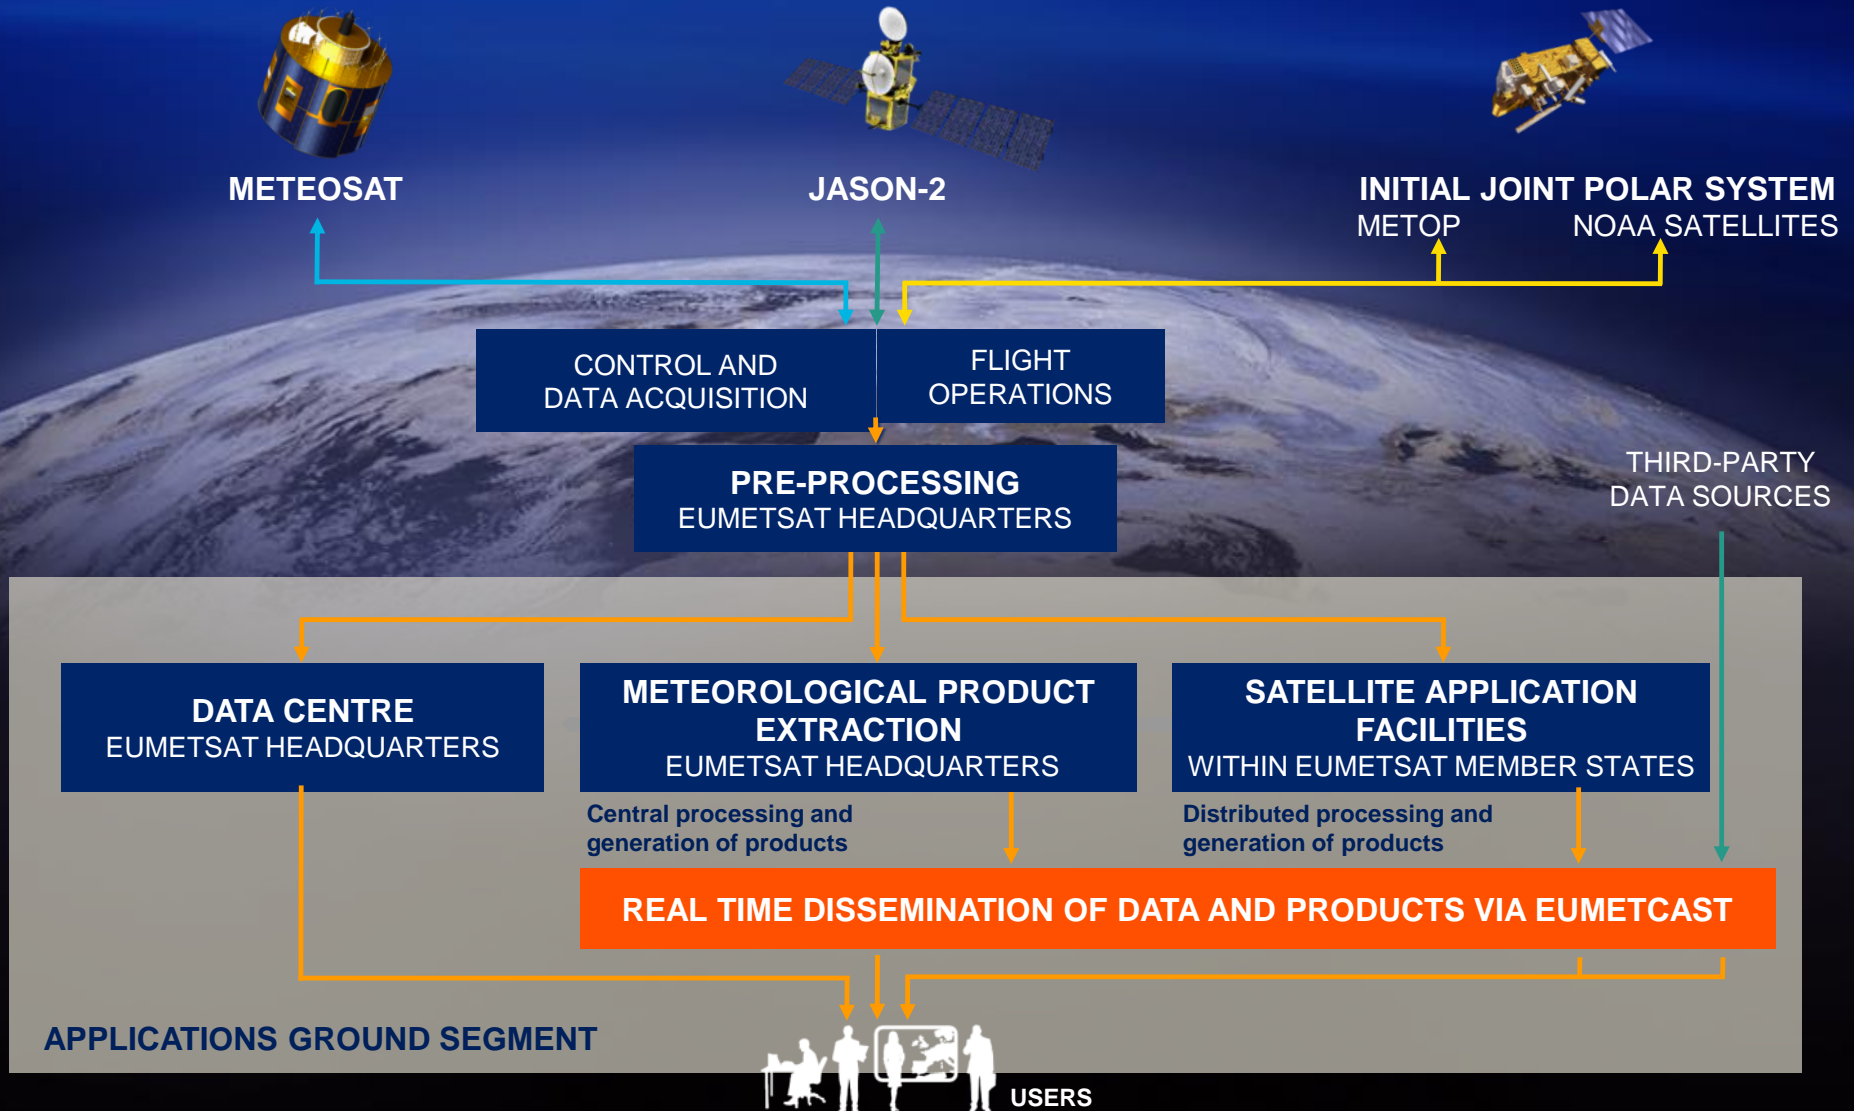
METEOSAT

JASON-2

INITIAL JOINT POLAR SYSTEM
METOP NOAA SATELLITES

CONTROL AND DATA ACQUISITION

FLIGHT OPERATIONS

PRE-PROCESSING
EUMETSAT HEADQUARTERS

THIRD-PARTY DATA SOURCES

DATA CENTRE
EUMETSAT HEADQUARTERS

METEOROLOGICAL PRODUCT EXTRACTION
EUMETSAT HEADQUARTERS

Central processing and generation of products

SATELLITE APPLICATION FACILITIES
WITHIN EUMETSAT MEMBER STATES

Distributed processing and generation of products

REAL TIME DISSEMINATION OF DATA AND PRODUCTS VIA EUMETCAST

APPLICATIONS GROUND SEGMENT

USERS